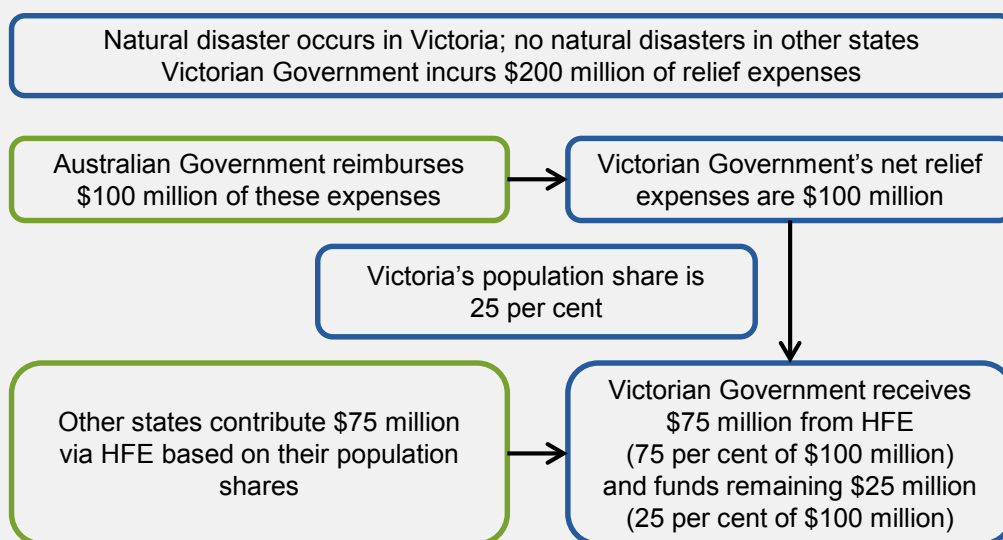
Natural disaster occurs in Victoria; no natural disasters in other states
Victorian Government incurs \$200 million of relief expenses

Australian Government reimburses \$100 million of these expenses

Victorian Government's net relief expenses are \$100 million

Victoria's population share is 25 per cent

Other states contribute \$75 million via HFE based on their population shares

Victorian Government receives \$75 million from HFE (75 per cent of \$100 million) and funds remaining \$25 million (25 per cent of \$100 million)